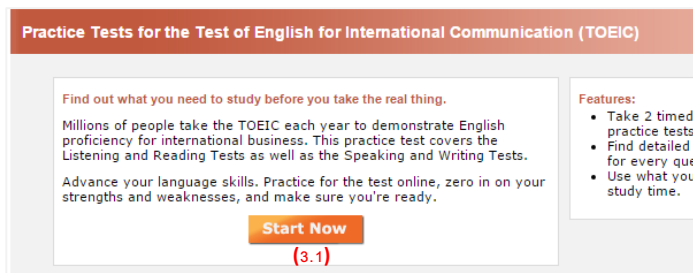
Practice Tests for the Test of English for International Communication (TOEIC)

Find out what you need to study before you take the real thing.

Millions of people take the TOEIC each year to demonstrate English proficiency for international business. This practice test covers the Listening and Reading Tests as well as the Speaking and Writing Tests.

Advance your language skills. Practice for the test online, zero in on your strengths and weaknesses, and make sure you're ready.

Start Now

(3.1)

Features:
- Take 2 timed practice tests
- Find detailed for every que
- Use what you study time.